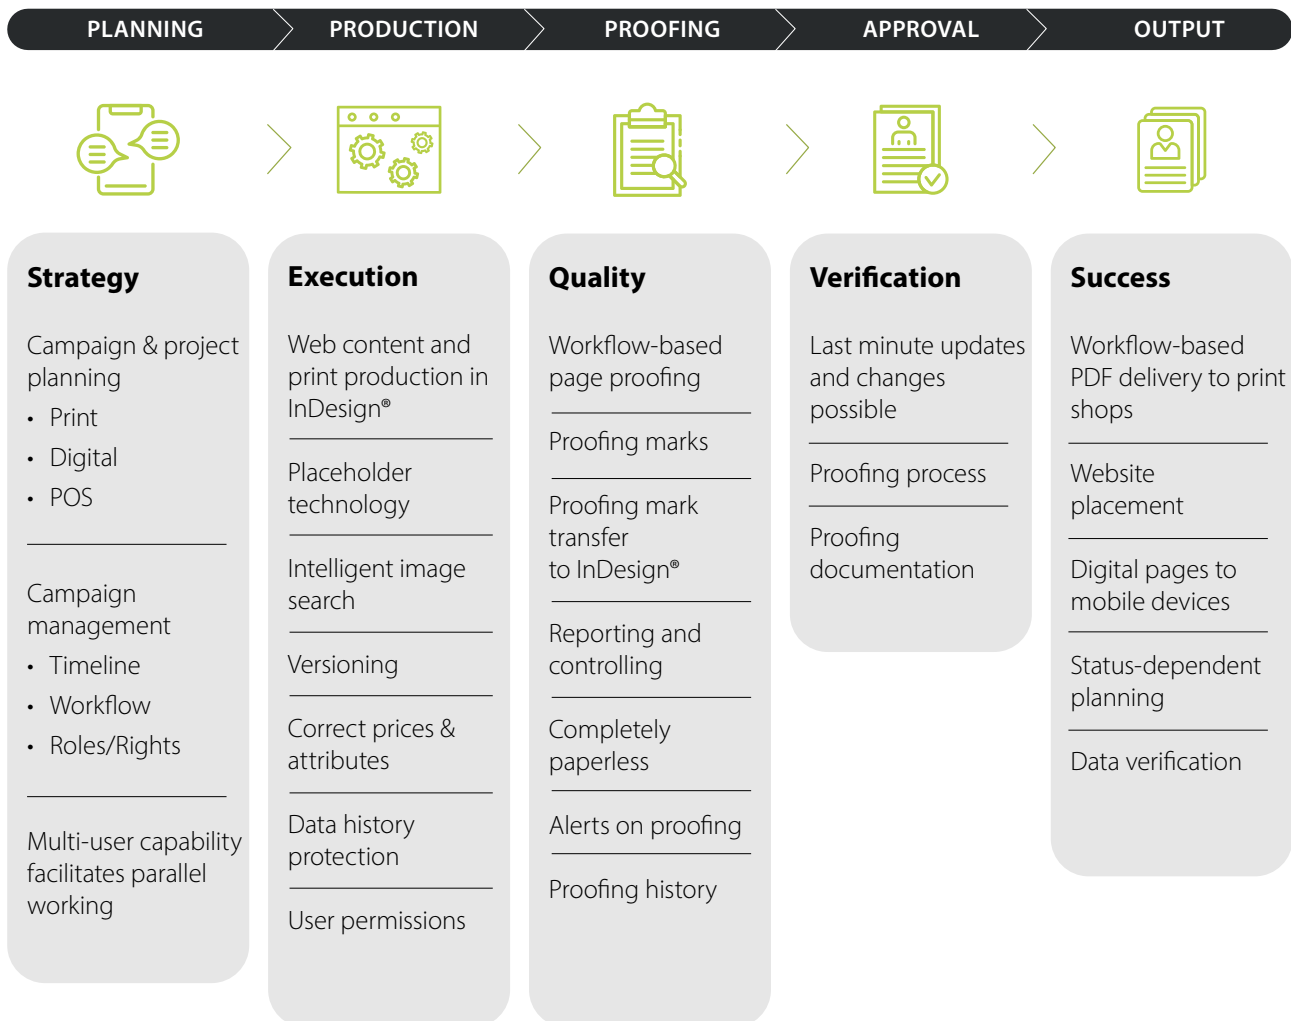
PLANNING PRODUCTION PROOFING APPROVAL OUTPUT

**Strategy**

Campaign & project planning
- Print
- Digital
- POS

Campaign management
- Timeline
- Workflow
- Roles/Rights

Multi-user capability facilitates parallel working

**Execution**

Web content and print production in InDesign®

Placeholder technology

Intelligent image search

Versioning

Correct prices & attributes

Data history protection

User permissions

**Quality**

Workflow-based page proofing

Proofing marks

Proofing mark transfer to InDesign®

Reporting and controlling

Completely paperless

Alerts on proofing

Proofing history

**Verification**

Last minute updates and changes possible

Proofing process

Proofing documentation

**Success**

Workflow-based PDF delivery to print shops

Website placement

Digital pages to mobile devices

Status-dependent planning

Data verification